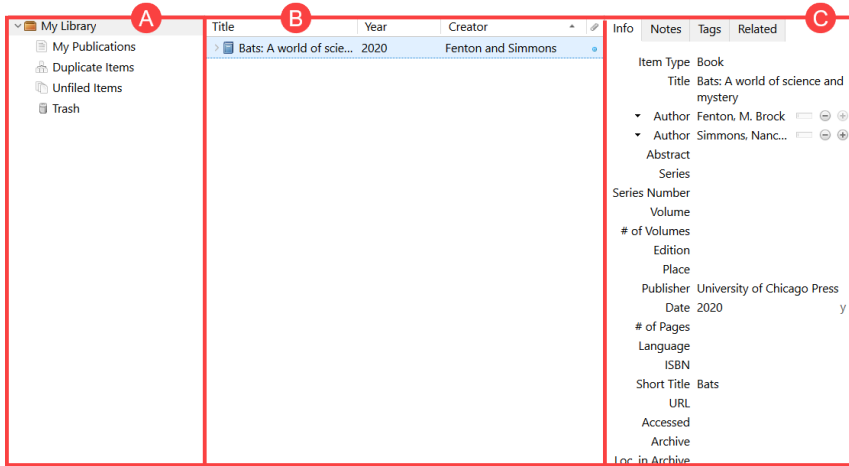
A
My Library
My Publications
Duplicate Items
Unfiled Items
Trash

B
| Title | Year | Creator |
|---|---|---|
| Bats: A world of scie... | 2020 | Fenton and Simmons |

C
Info Notes Tags Related

Item Type Book
Title Bats: A world of science and mystery
Author Fenton, M. Brock
Author Simmons, Nanc...
Abstract
Series
Series Number
Volume
# of Volumes
Edition
Place
Publisher University of Chicago Press
Date 2020 y
# of Pages
Language
ISBN
Short Title Bats
URL
Accessed
Archive
Loc. in Archive